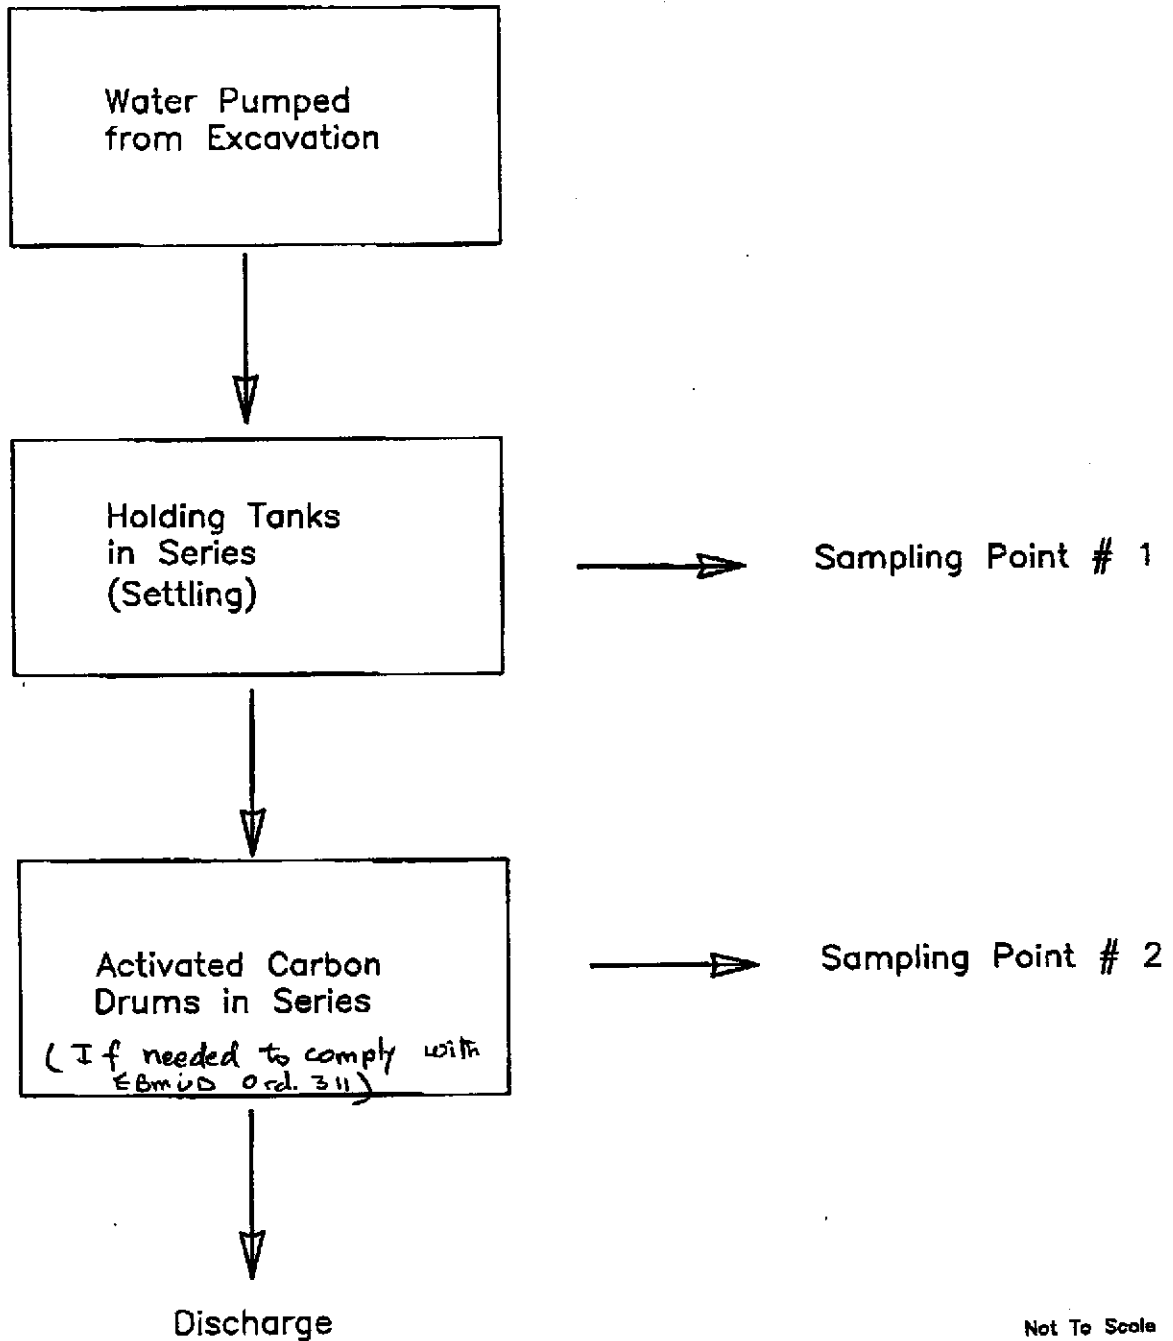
Water Pumped from Excavation

Holding Tanks in Series (Settling)

Sampling Point # 1

Activated Carbon Drums in Series

(If needed to comply with EBMUD Ord. 311)

Sampling Point # 2

Discharge

Not To Scale